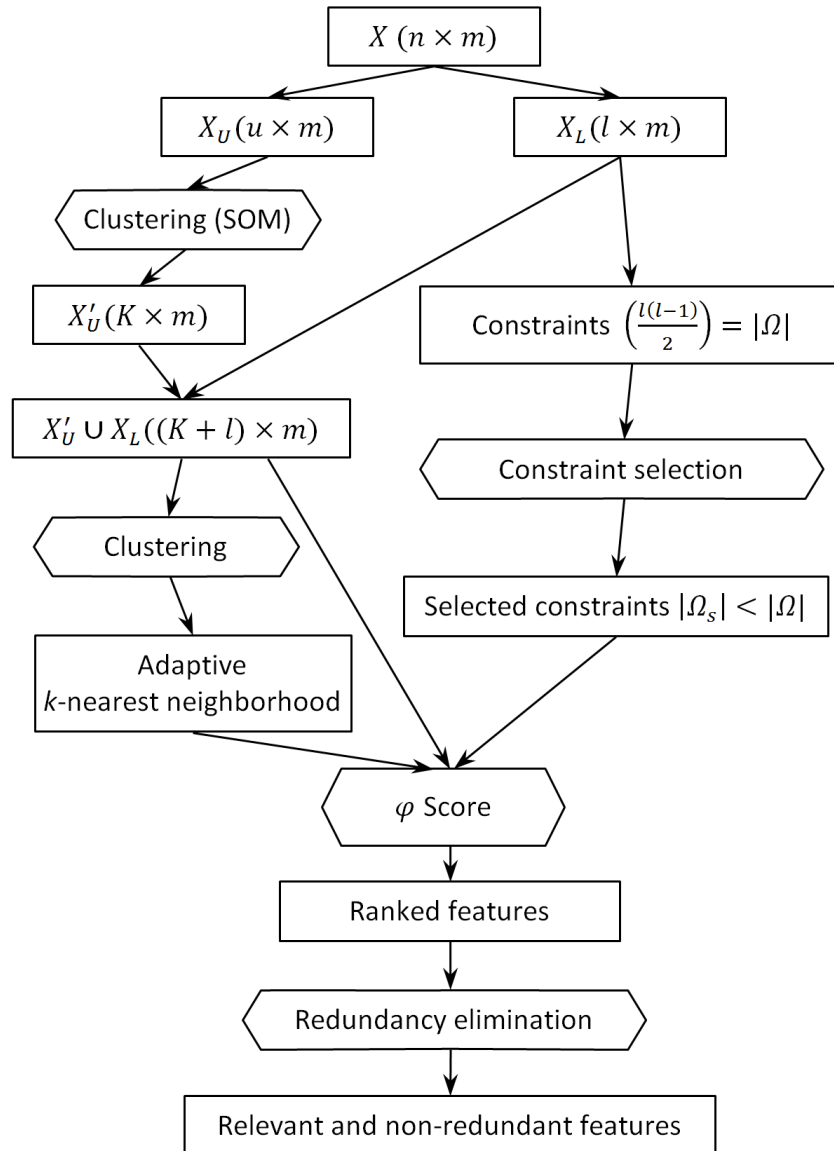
$X\ (n \times m)$

$X_U(u \times m)$

$X_L(l \times m)$

Clustering (SOM)

$X'_U(K \times m)$

Constraints $\left(\frac{l(l-1)}{2}\right) = |\Omega|$

$X'_U \cup X_L((K+l) \times m)$

Constraint selection

Clustering

Selected constraints $|\Omega_s| < |\Omega|$

Adaptive $k$-nearest neighborhood

$\varphi$ Score

Ranked features

Redundancy elimination

Relevant and non-redundant features